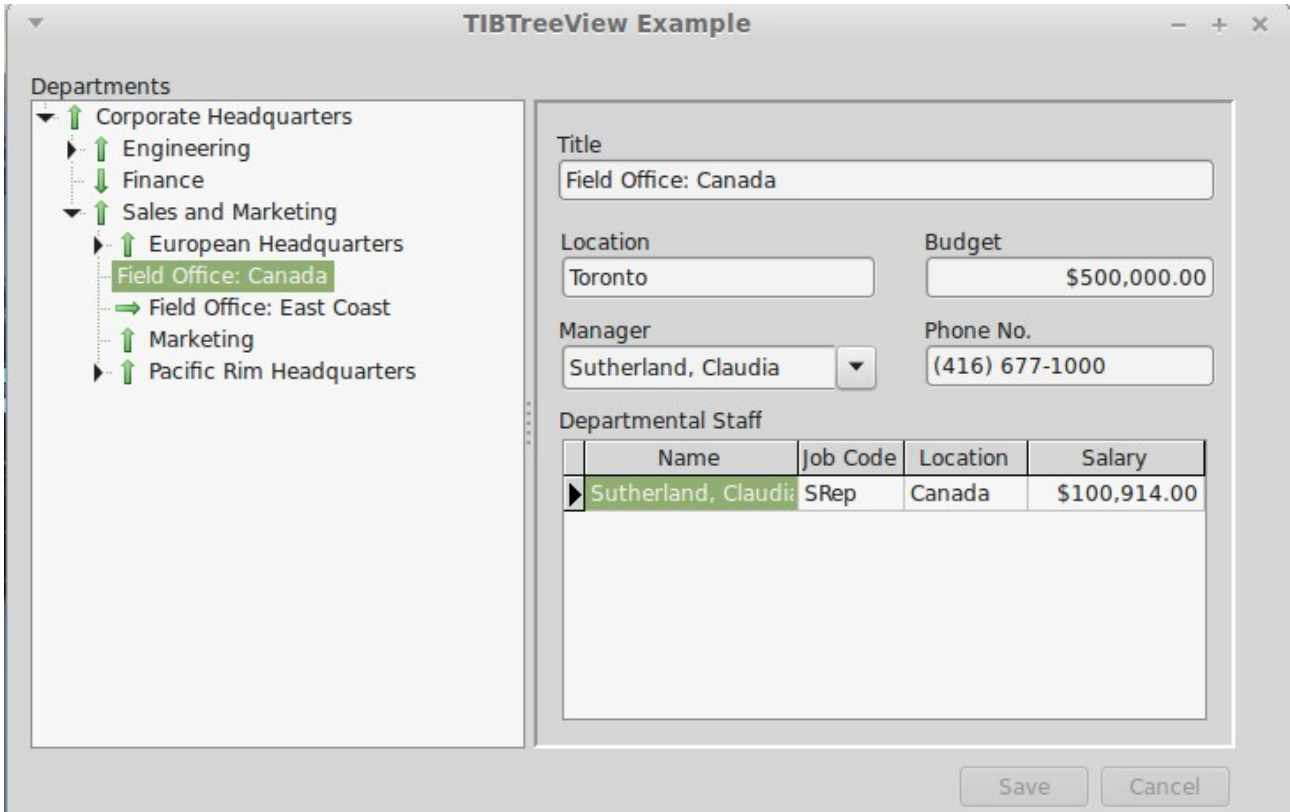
TIBTreeView Example

Departments

Corporate Headquarters
Engineering
Finance
Sales and Marketing
European Headquarters
Field Office: Canada
Field Office: East Coast
Marketing
Pacific Rim Headquarters

Title
Field Office: Canada

Location
Toronto

Budget
$500,000.00

Manager
Sutherland, Claudia

Phone No.
(416) 677-1000

Departmental Staff

| Name | Job Code | Location | Salary |
|---|---|---|---|
| Sutherland, Claudi | SRep | Canada | $100,914.00 |

Save
Cancel